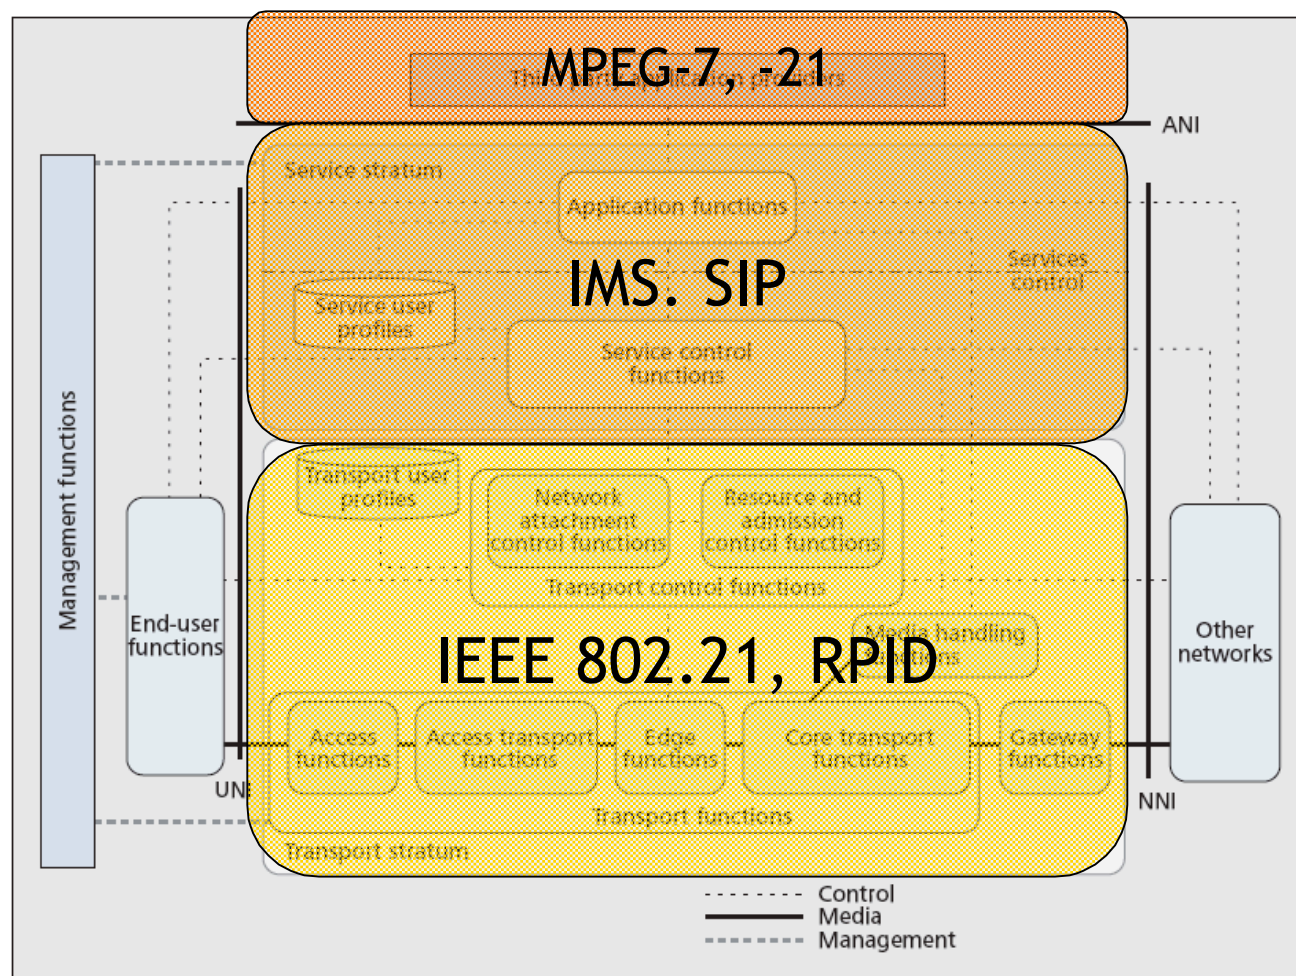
MPEG-7, -21

Third-party application providers

ANI

Service stratum

Application functions

IMS. SIP

Services control

Service user profiles

Service control functions

Management functions

Transport user profiles

Network attachment control functions

Resource and admission control functions

Transport control functions

End-user functions

Media handling functions

IEEE 802.21, RPID

Other networks

Access functions

Access transport functions

Edge functions

Core transport functions

Gateway functions

UNI

NNI

Transport functions

Transport stratum

Control
Media
Management